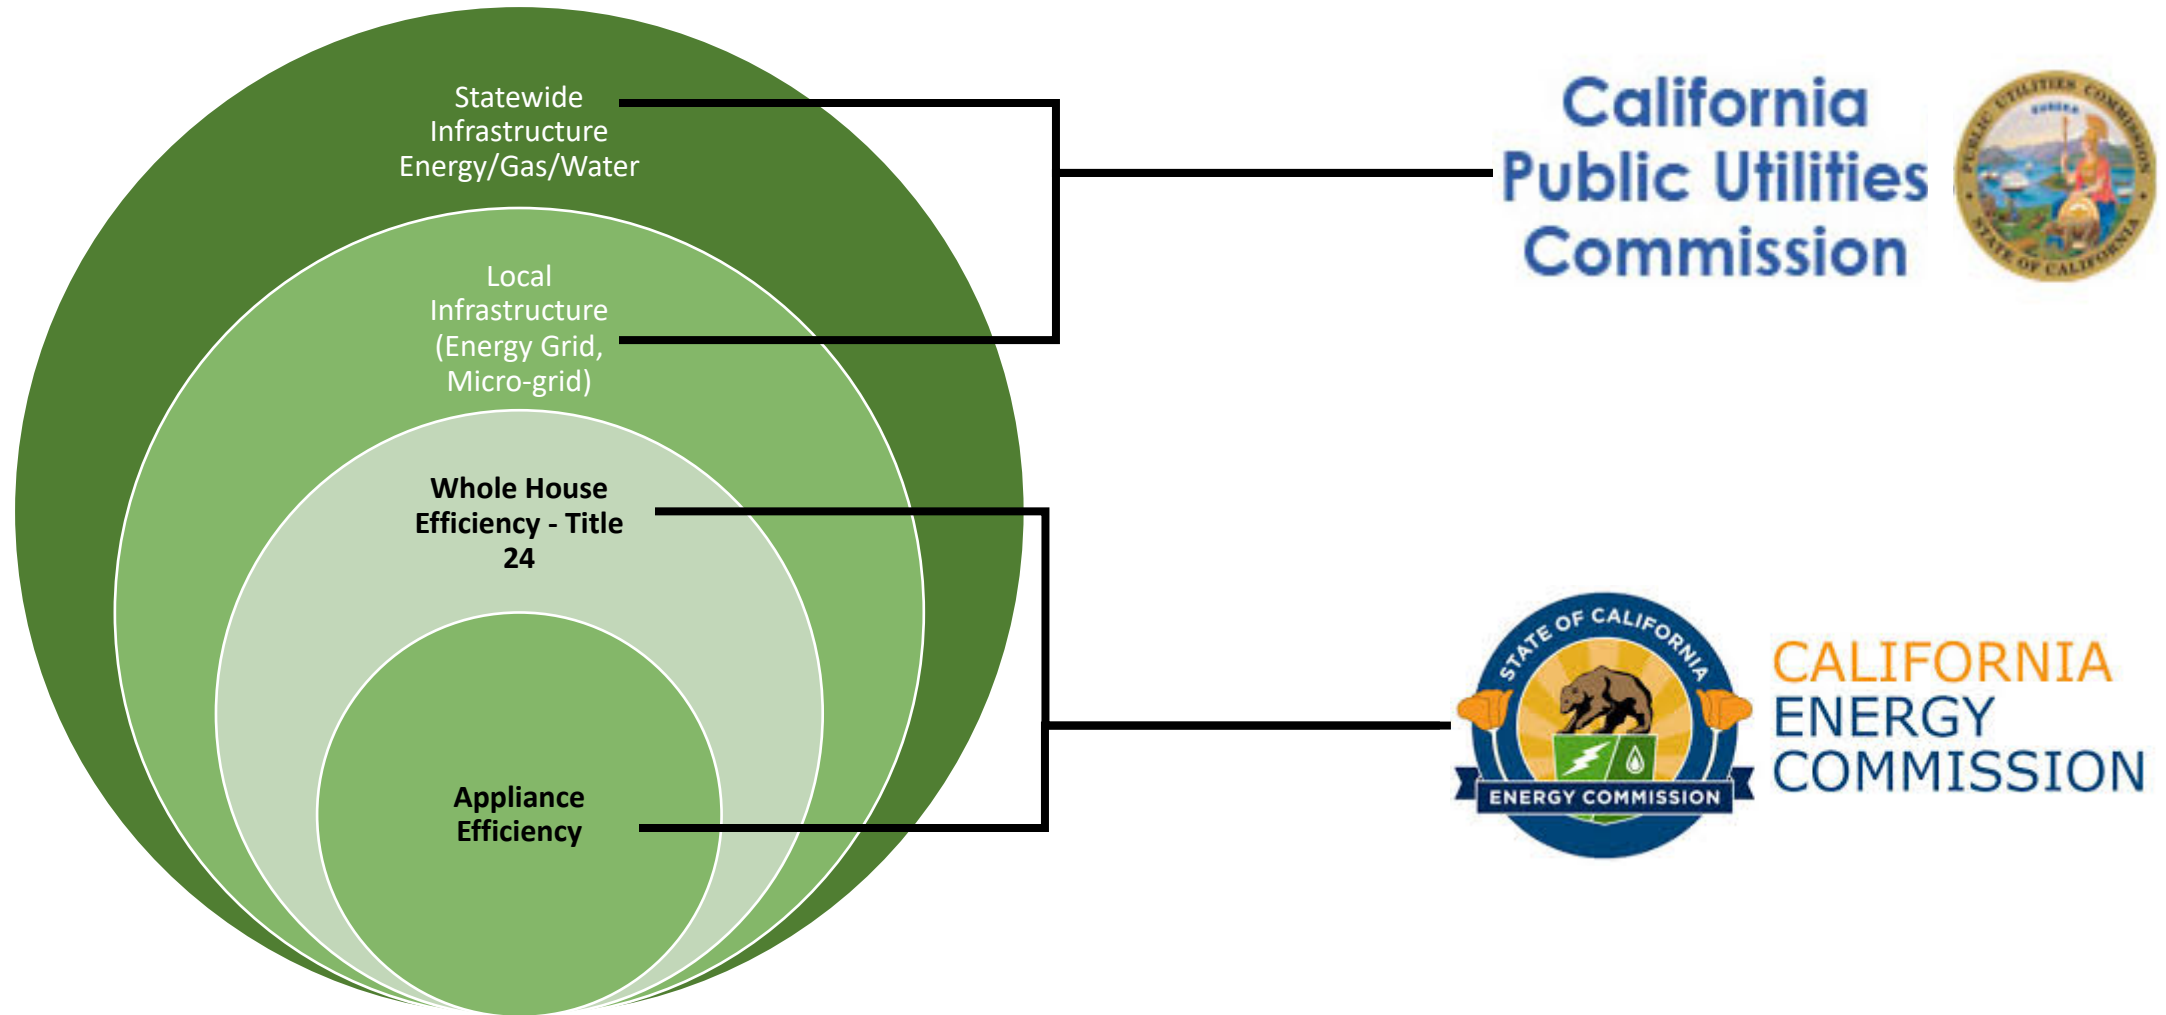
Statewide Infrastructure Energy/Gas/Water

Local Infrastructure (Energy Grid, Micro-grid)

**Whole House Efficiency - Title 24**

**Appliance Efficiency**

California Public Utilities Commission

PUBLIC UTILITIES COMMISSION
EUREKA
STATE OF CALIFORNIA

STATE OF CALIFORNIA
ENERGY COMMISSION

CALIFORNIA ENERGY COMMISSION